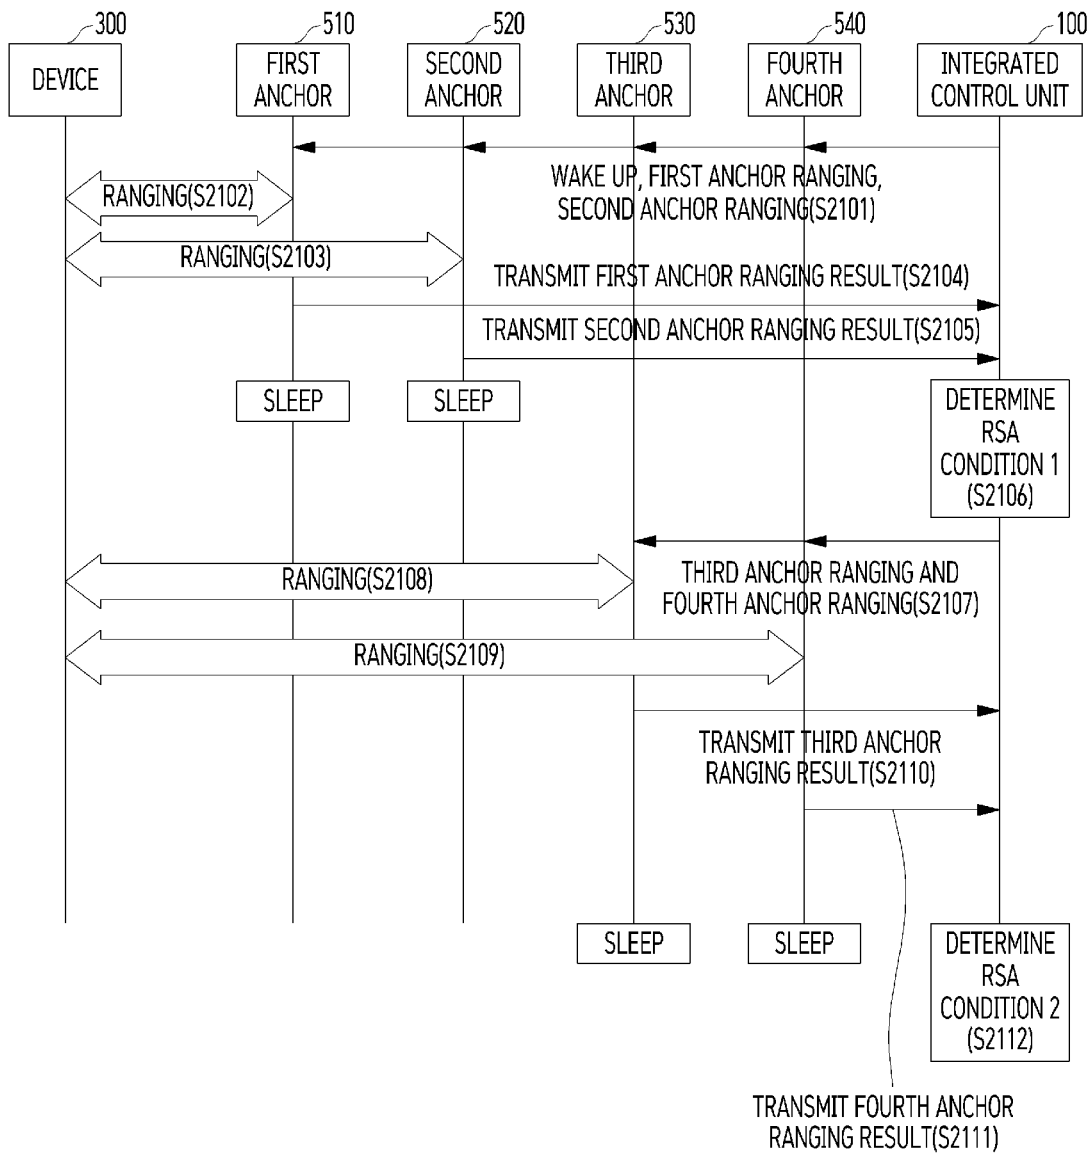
300
DEVICE

510
FIRST ANCHOR

520
SECOND ANCHOR

530
THIRD ANCHOR

540
FOURTH ANCHOR

100
INTEGRATED CONTROL UNIT

WAKE UP, FIRST ANCHOR RANGING, SECOND ANCHOR RANGING(S2101)

RANGING(S2102)

RANGING(S2103)

TRANSMIT FIRST ANCHOR RANGING RESULT(S2104)

TRANSMIT SECOND ANCHOR RANGING RESULT(S2105)

SLEEP

SLEEP

DETERMINE RSA CONDITION 1 (S2106)

THIRD ANCHOR RANGING AND FOURTH ANCHOR RANGING(S2107)

RANGING(S2108)

RANGING(S2109)

TRANSMIT THIRD ANCHOR RANGING RESULT(S2110)

SLEEP

SLEEP

DETERMINE RSA CONDITION 2 (S2112)

TRANSMIT FOURTH ANCHOR RANGING RESULT(S2111)